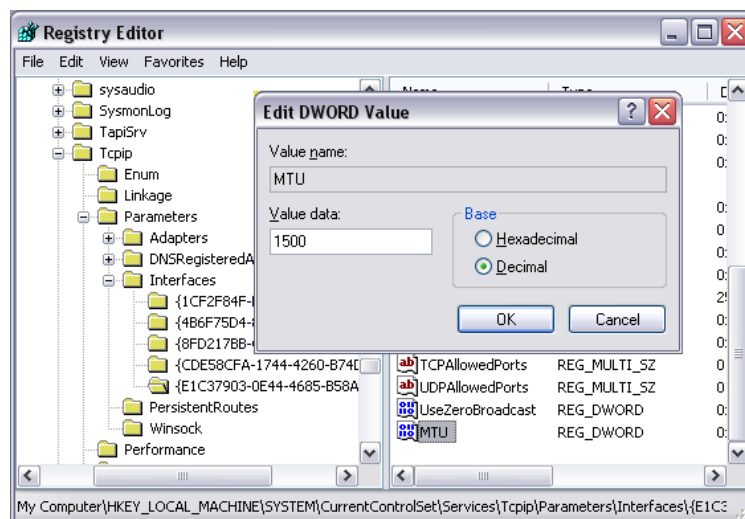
Registry Editor

File Edit View Favorites Help

sysaudio
SysmonLog
TapiSrv
Tcpip
Enum
Linkage
Parameters
Adapters
DNSRegisteredA
Interfaces
{1CF2F84F-
{4B6F75D4-
{8FD217BB-
{CDE58CFA-1744-4260-B74D
{E1C37903-0E44-4685-B58A
PersistentRoutes
Winsock
Performance

Name
Type
D

Edit DWORD Value

Value name:
MTU
Value data:
1500
Base
Hexadecimal
Decimal
OK
Cancel

TCPAllowedPorts REG_MULTI_SZ
UDPAllowedPorts REG_MULTI_SZ
UseZeroBroadcast REG_DWORD
MTU REG_DWORD

My Computer\HKEY_LOCAL_MACHINE\SYSTEM\CurrentControlSet\Services\Tcpip\Parameters\Interfaces\{E1C3